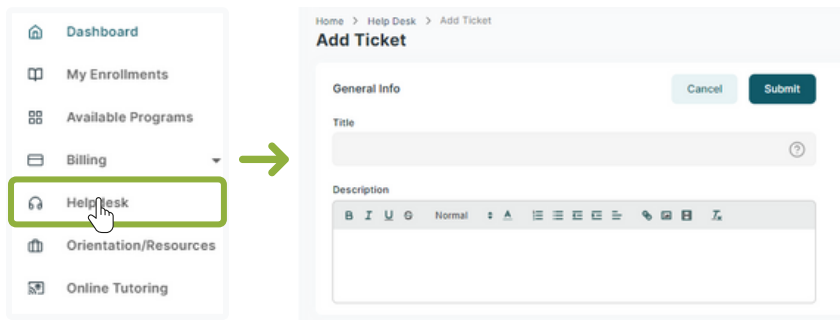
Dashboard
My Enrollments
Available Programs
Billing
Help Desk
Orientation/Resources
Online Tutoring

Home > Help Desk > Add Ticket
Add Ticket

General Info
Cancel
Submit
Title
Description
B I U S Normal A $T_x$